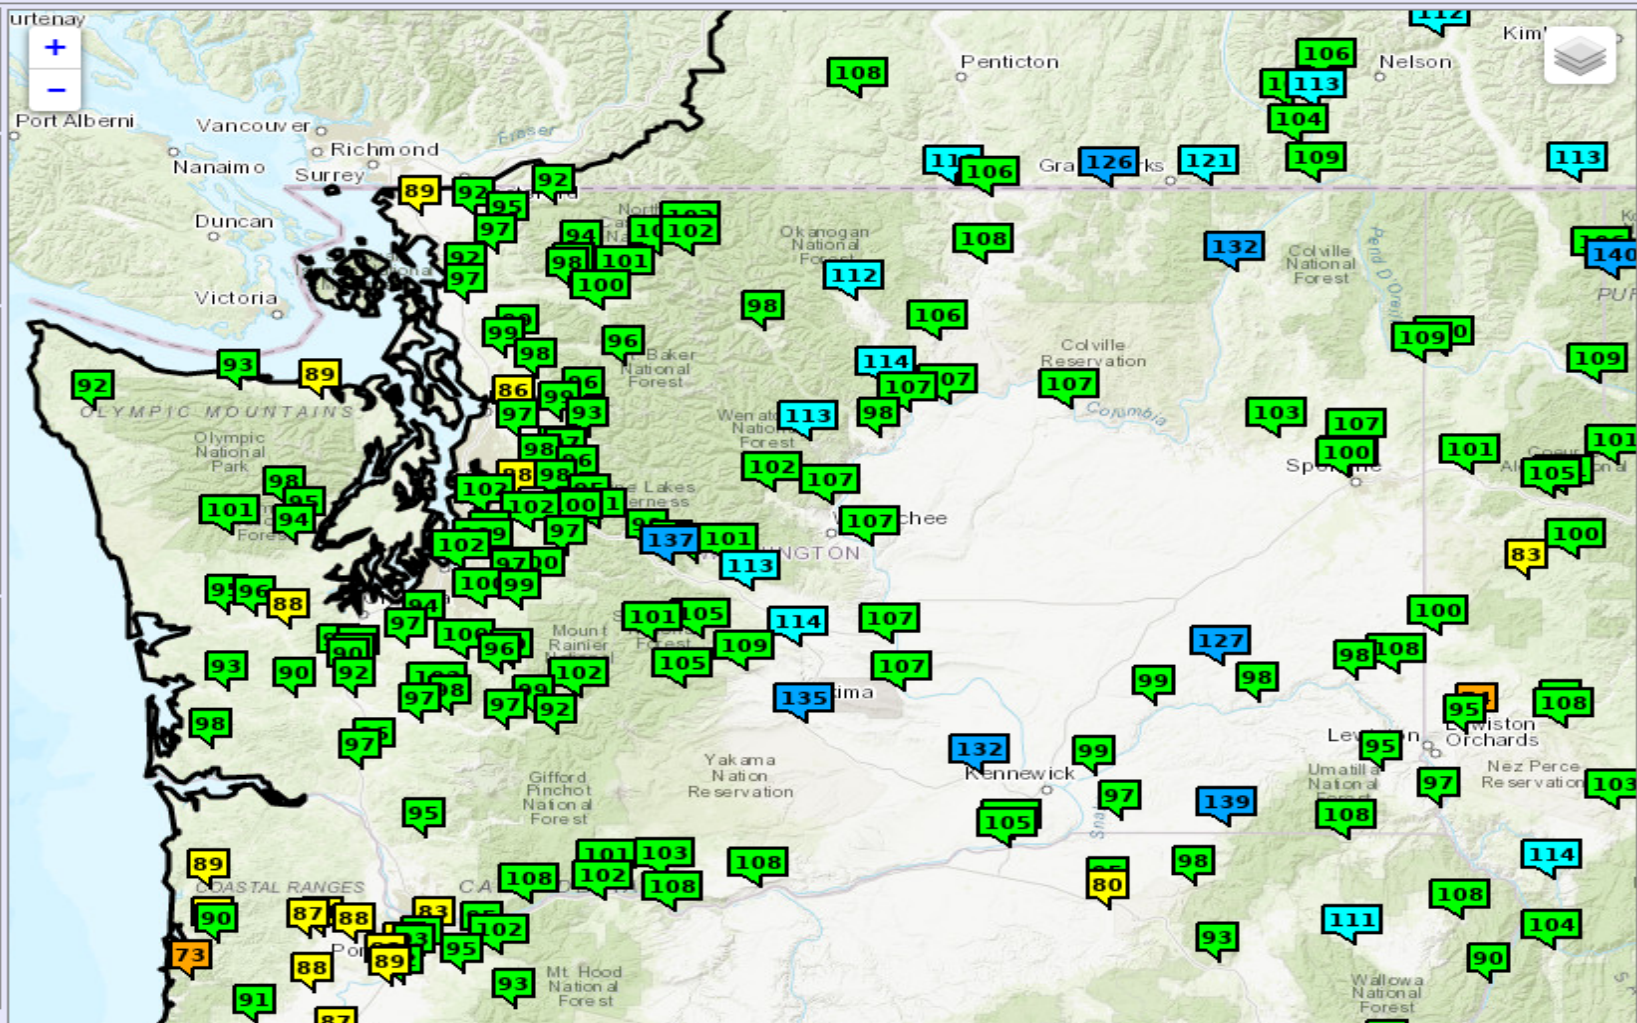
urtenay
+
−
Port Alberni
Vancouver
Richmond
Nanaimo
Surrey
Duncan
Victoria
Fraser
Penticton
Nelson
Kim
Gra
rks
Okanogan National Forest
Colville National Forest
Pend D'Oreille
PUR
Colville Reservation
Columbia
Spo
ne
OLYMPIC MOUNTAINS
Olympic National Park
Fore
Baker National Forest
Wenat Natio Forest
e Lakes erness
chee
NGTON
Mount Rainier
Forest
ima
Kennewick
Lew
ston
Orchards
Nez Perce Reservation
Umatilla National Forest
Yakama Nation Reservation
Gifford Pinchot National Forest
COASTAL RANGES
CA
Po
Mt. Hood National Forest
Wallowa National Forest
112
106
113
108
104
126
121
109
113
11
106
89
92
92
95
97
94
10
102
102
108
132
140
92
97
98
101
100
112
98
106
109
0
109
93
89
92
99
98
96
114
107
07
107
86
99
96
97
93
113
98
103
107
100
101
101
98
98
98
96
102
107
105
95
102
102
00
1
94
102
97
137
101
107
100
113
83
95
96
88
94
97
100
101
105
114
107
100
127
90
96
109
98
108
93
90
92
102
105
107
99
98
97
98
97
92
135
95
108
98
97
132
99
95
97
97
139
105
95
108
103
101
103
108
114
89
108
102
108
80
98
108
90
87
88
83
102
111
104
73
95
93
88
89
91
93
90
87